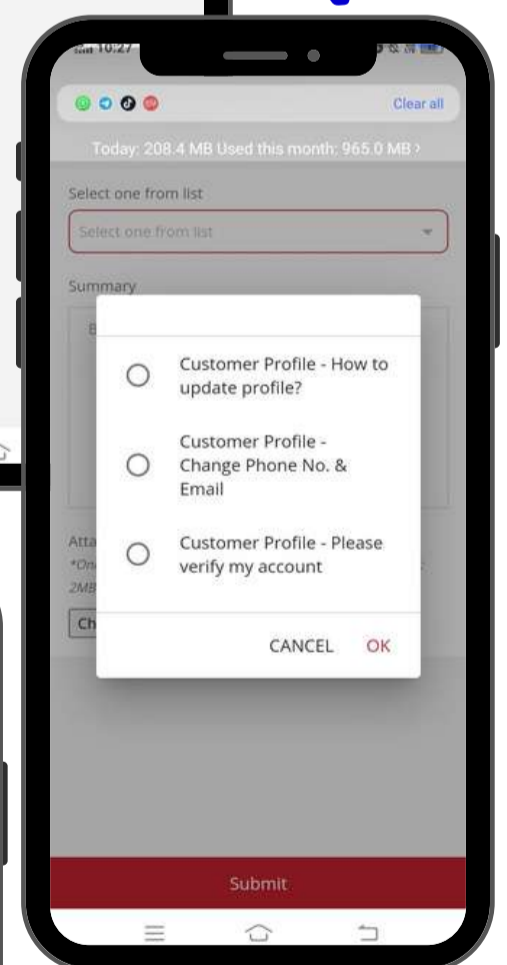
10:27

Clear all

Today: 208.4 MB Used this month: 965.0 MB ›

Select one from list

Select one from list

Summary

Customer Profile - How to update profile?

Customer Profile - Change Phone No. & Email

Customer Profile - Please verify my account

CANCEL OK

Atta

*On

2MB

Ch

Submit